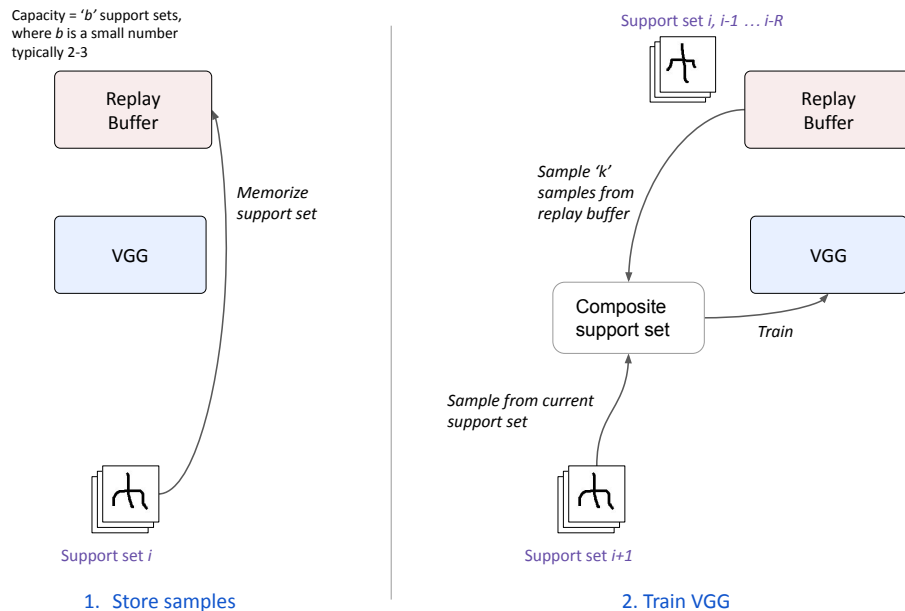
Capacity = '*b*' support sets, where *b* is a small number typically 2-3

Replay Buffer

*Memorize support set*

VGG

Support set *i*

1. Store samples

Support set *i, i-1 … i-R*

Replay Buffer

*Sample 'k' samples from replay buffer*

VGG

Composite support set

*Train*

*Sample from current support set*

Support set *i+1*

2. Train VGG